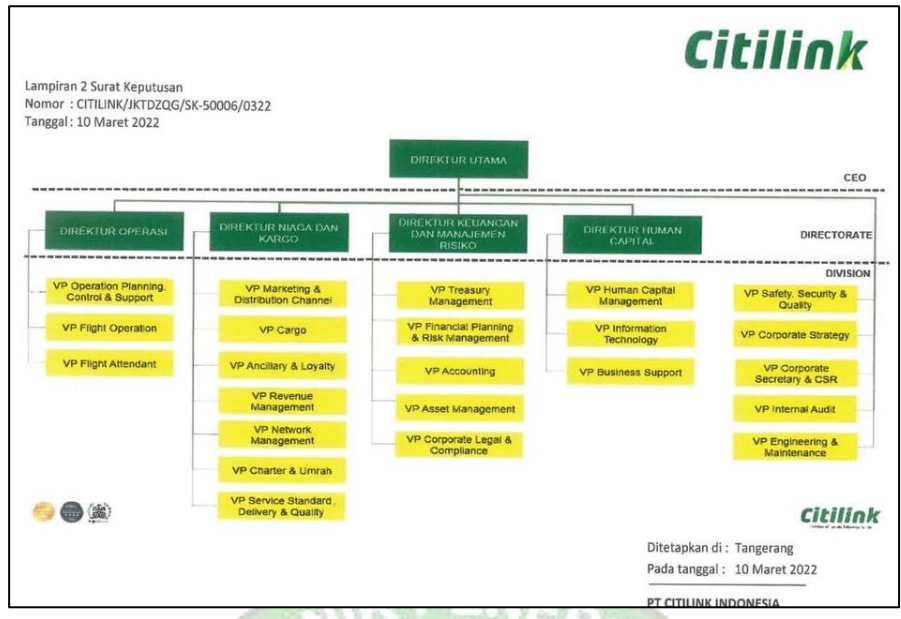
Citilink

Lampiran 2 Surat Keputusan
Nomor : CITILINK/JKTDZQG/SK-50006/0322
Tanggal : 10 Maret 2022

DIREKTUR UTAMA

CEO

DIREKTUR OPERASI

DIREKTUR NIAGA DAN KARGO

DIREKTUR KEUANGAN DAN MANAJEMEN RISIKO

DIREKTUR HUMAN CAPITAL

DIRECTORATE

DIVISION

VP Operation Planning, Control & Support

VP Flight Operation

VP Flight Attendant

VP Marketing & Distribution Channel

VP Cargo

VP Ancillary & Loyalty

VP Revenue Management

VP Network Management

VP Charter & Umrah

VP Service Standard Delivery & Quality

VP Treasury Management

VP Financial Planning & Risk Management

VP Accounting

VP Asset Management

VP Corporate Legal & Compliance

VP Human Capital Management

VP Information Technology

VP Business Support

VP Safety, Security & Quality

VP Corporate Strategy

VP Corporate Secretary & CSR

VP Internal Audit

VP Engineering & Maintenance

Citilink

Ditetapkan di : Tangerang
Pada tanggal : 10 Maret 2022

PT CITILINK INDONESIA